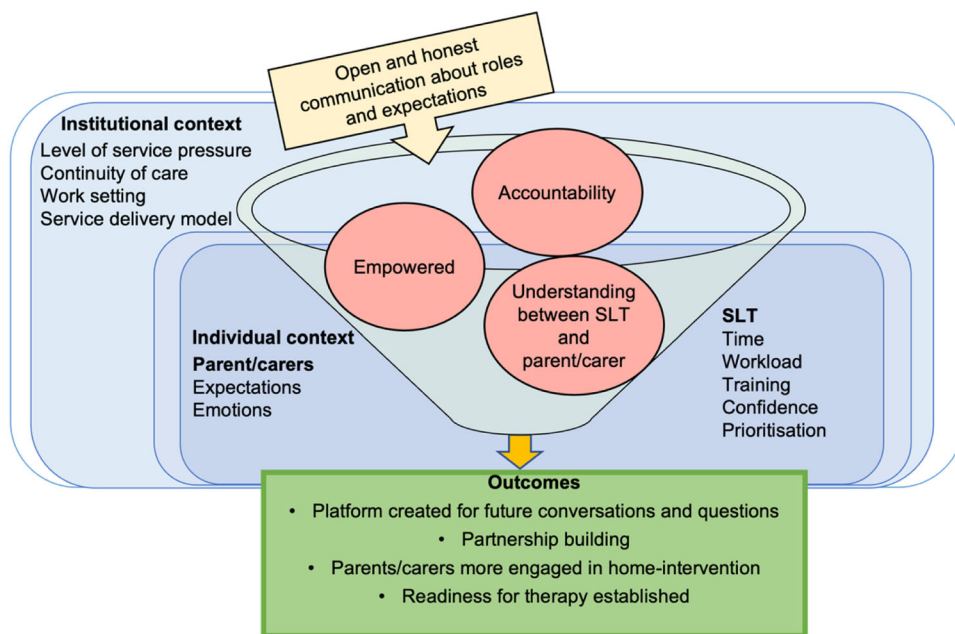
Open and honest communication about roles and expectations

Institutional context
Level of service pressure
Continuity of care
Work setting
Service delivery model

Accountability

Empowered

Understanding between SLT and parent/carer

Individual context
Parent/carers
Expectations
Emotions

SLT
Time
Workload
Training
Confidence
Prioritisation

Outcomes
• Platform created for future conversations and questions
• Partnership building
• Parents/carers more engaged in home-intervention
• Readiness for therapy established